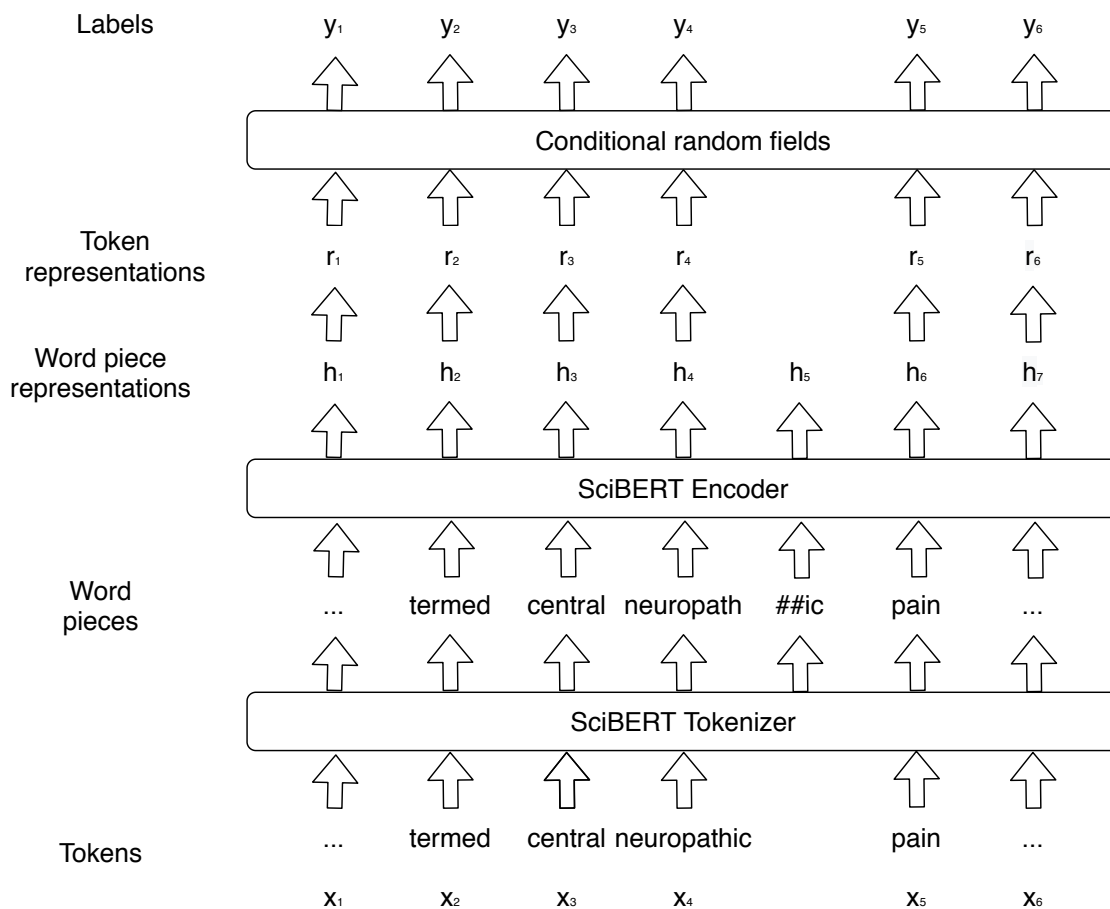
Labels $y_1$ $y_2$ $y_3$ $y_4$ $y_5$ $y_6$

Conditional random fields

Token representations $r_1$ $r_2$ $r_3$ $r_4$ $r_5$ $r_6$

Word piece representations $h_1$ $h_2$ $h_3$ $h_4$ $h_5$ $h_6$ $h_7$

SciBERT Encoder

Word pieces ... termed central neuropath ##ic pain ...

SciBERT Tokenizer

Tokens ... termed central neuropathic pain ...

$x_1$ $x_2$ $x_3$ $x_4$ $x_5$ $x_6$